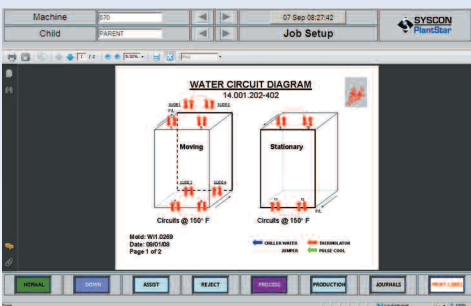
Machine
570
07 Sep 08:27:42
SYSCON PlantStar
Child
PARENT
Job Setup

WATER CIRCUIT DIAGRAM
14.001.202-402

SLIDE 1
SLIDE 2
P/L
Moving
SLIDE 3
SLIDE 4
Stationary
P/L

Circuits @ 150° F
Circuits @ 150° F

Mold: W/I.0269
Date: 09/01/08
Page 1 of 2

CHILLER WATER
THERMOLATOR
JUMPER
PULSE COOL

NORMAL
DOWN
ASSIST
REJECT
PROCESS
PRODUCTION
JOURNALS
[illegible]